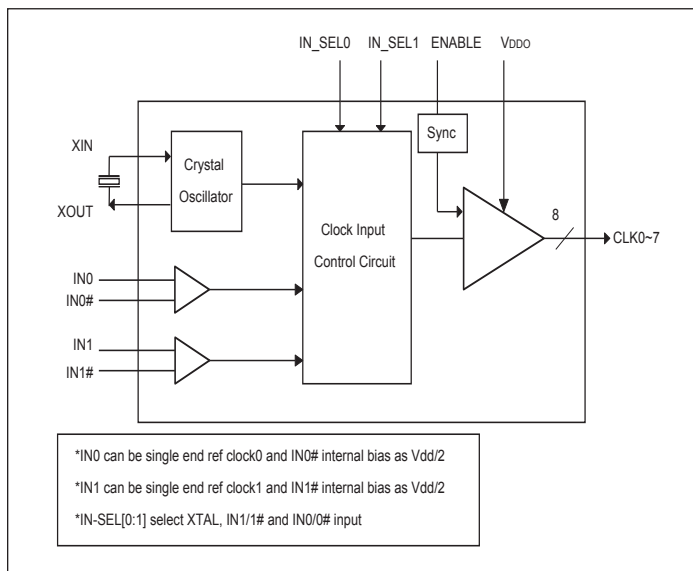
IN_SEL0 IN_SEL1 ENABLE VDDO

XIN

XOUT

Crystal Oscillator

Sync

Clock Input Control Circuit

8

CLK0~7

IN0

IN0#

IN1

IN1#

*IN0 can be single end ref clock0 and IN0# internal bias as Vdd/2

*IN1 can be single end ref clock1 and IN1# internal bias as Vdd/2

*IN-SEL[0:1] select XTAL, IN1/1# and IN0/0# input